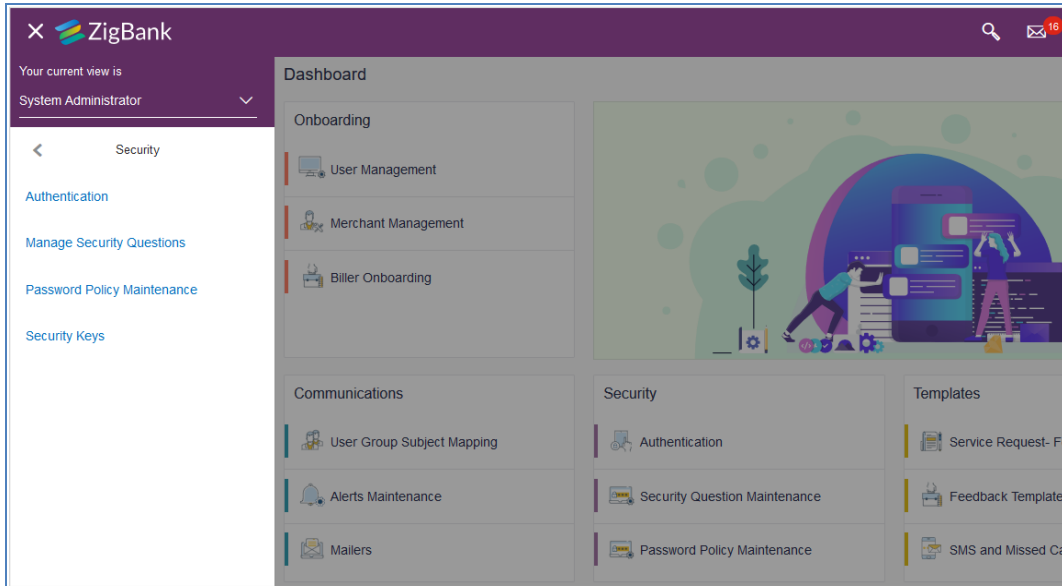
ZigBank

16

Your current view is

System Administrator

Security

Authentication

Manage Security Questions

Password Policy Maintenance

Security Keys

Dashboard

Onboarding

User Management

Merchant Management

Biller Onboarding

Communications

User Group Subject Mapping

Alerts Maintenance

Mailers

Security

Authentication

Security Question Maintenance

Password Policy Maintenance

Templates

Service Request- F

Feedback Template

SMS and Missed Ca